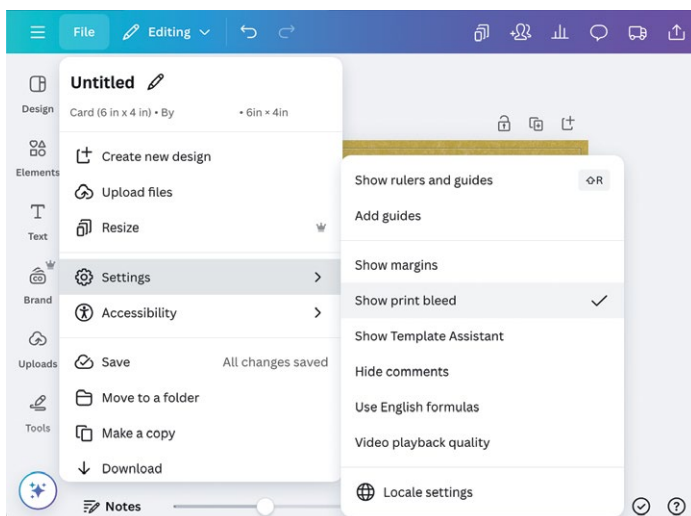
File Editing

Design
Elements
Text
Brand
Uploads
Tools

Untitled
Card (6 in x 4 in) • By • 6in × 4in

Create new design
Upload files
Resize
Settings
Accessibility
Save All changes saved
Move to a folder
Make a copy
Download

Show rulers and guides ⇧R
Add guides
Show margins
Show print bleed
Show Template Assistant
Hide comments
Use English formulas
Video playback quality
Locale settings

Notes